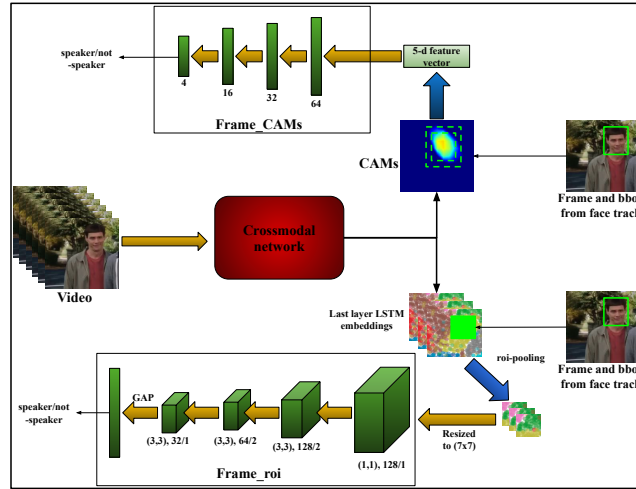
speaker/not -speaker

4

16

32

64

5-d feature vector

Frame_CAMs

CAMs

Frame and bbo from face track

Video

Crossmodal network

Last layer LSTM embeddings

roi-pooling

Frame and bbo from face track

speaker/not -speaker

GAP

(3,3), 32/1

(3,3), 64/2

(3,3), 128/2

(1,1), 128/1

Resized to (7x7)

Frame_roi